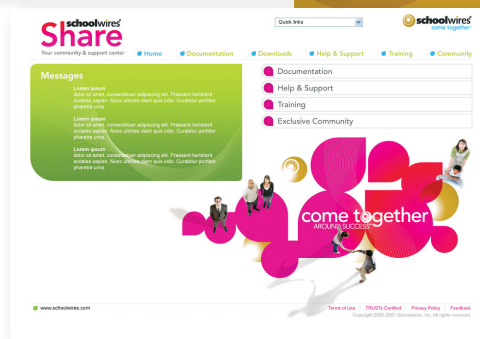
schoolwires Share
Your community & support center

Quick links

schoolwires come together

Home Documentation Downloads Help & Support Training Community

Messages

Lorem ipsum
dolor sit amet, consectetuer adipiscing elit. Praesent hendrerit sodales sapien. Nunc ultricies diam quis odio. Curabitur porttitor pharetra urna.

Lorem ipsum
dolor sit amet, consectetuer adipiscing elit. Praesent hendrerit sodales sapien. Nunc ultricies diam quis odio. Curabitur porttitor pharetra urna.

Lorem ipsum
dolor sit amet, consectetuer adipiscing elit. Praesent hendrerit sodales sapien. Nunc ultricies diam quis odio. Curabitur porttitor pharetra urna.

Documentation
Help & Support
Training
Exclusive Community

come together
AROUND SUCCESS

www.schoolwires.com

Terms of Use | TRUSTe Certified | Privacy Policy | Feedback
Copyright 2000-2007 Schoolwires, Inc. All rights reserved.